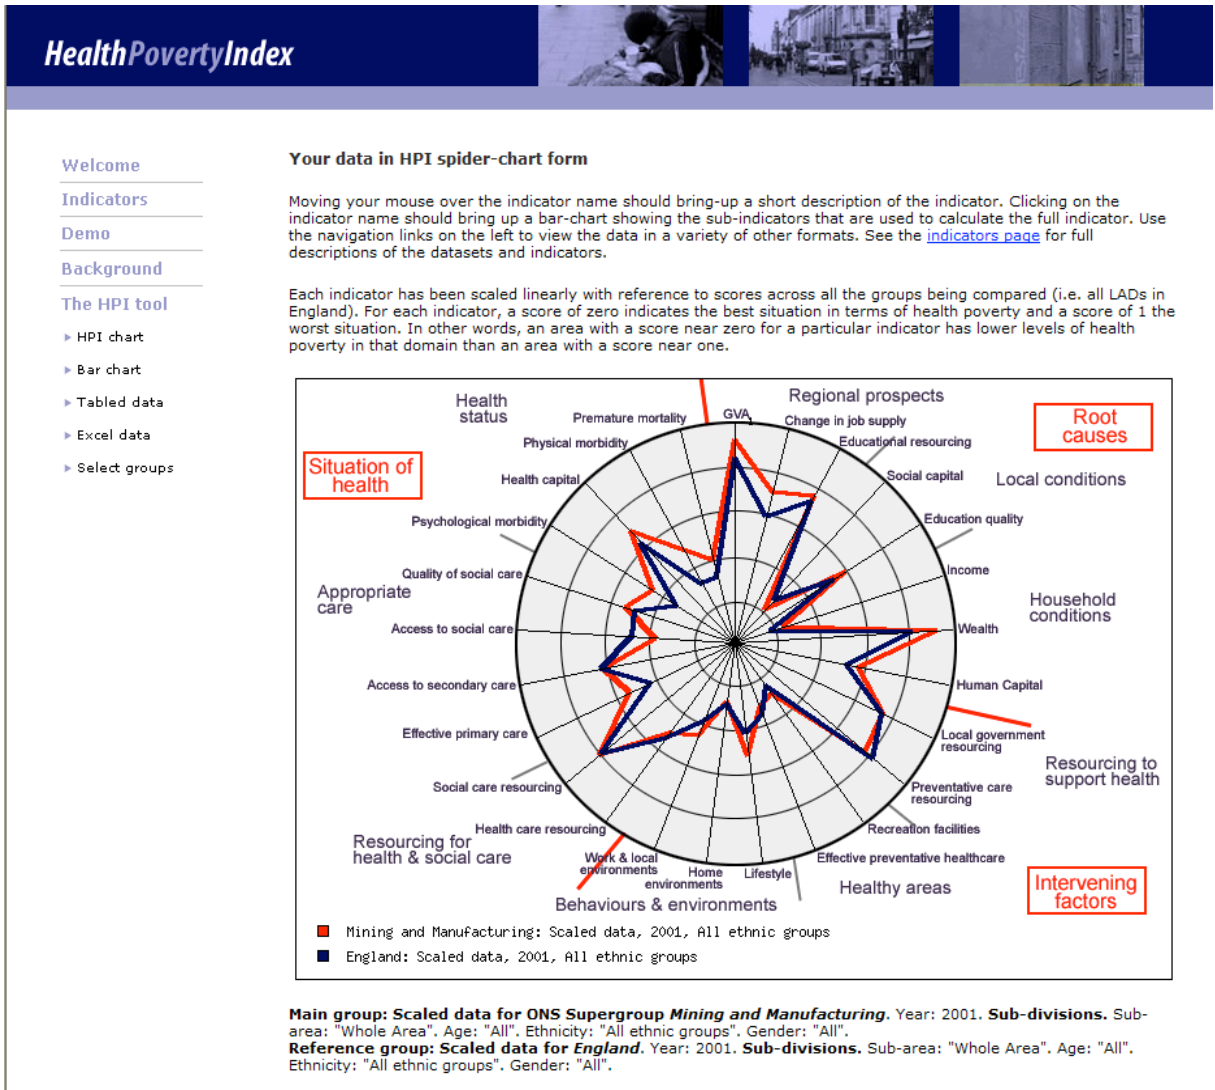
HealthPovertyIndex

Welcome
Indicators
Demo
Background
The HPI tool
HPI chart
Bar chart
Tabled data
Excel data
Select groups

Your data in HPI spider-chart form

Moving your mouse over the indicator name should bring-up a short description of the indicator. Clicking on the indicator name should bring up a bar-chart showing the sub-indicators that are used to calculate the full indicator. Use the navigation links on the left to view the data in a variety of other formats. See the indicators page for full descriptions of the datasets and indicators.

Each indicator has been scaled linearly with reference to scores across all the groups being compared (i.e. all LADs in England). For each indicator, a score of zero indicates the best situation in terms of health poverty and a score of 1 the worst situation. In other words, an area with a score near zero for a particular indicator has lower levels of health poverty in that domain than an area with a score near one.

Health status
Premature mortality
GVA
Regional prospects
Change in job supply
Root causes
Educational resourcing
Physical morbidity
Situation of health
Health capital
Social capital
Local conditions
Psychological morbidity
Education quality
Quality of social care
Income
Appropriate care
Household conditions
Access to social care
Wealth
Access to secondary care
Human Capital
Effective primary care
Local government resourcing
Resourcing to support health
Social care resourcing
Preventative care resourcing
Health care resourcing
Recreation facilities
Resourcing for health & social care
Work & local environments
Home environments
Lifestyle
Effective preventative healthcare
Healthy areas
Intervening factors
Behaviours & environments

Mining and Manufacturing: Scaled data, 2001, All ethnic groups
England: Scaled data, 2001, All ethnic groups

Main group: Scaled data for ONS Supergroup Mining and Manufacturing. Year: 2001. Sub-divisions. Sub-area: "Whole Area". Age: "All". Ethnicity: "All ethnic groups". Gender: "All".
Reference group: Scaled data for England. Year: 2001. Sub-divisions. Sub-area: "Whole Area". Age: "All". Ethnicity: "All ethnic groups". Gender: "All".